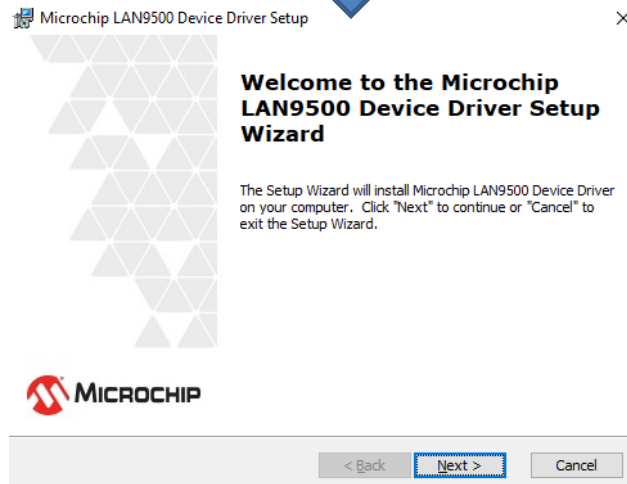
Microchip LAN9500 Device Driver Setup

×

Welcome to the Microchip LAN9500 Device Driver Setup Wizard

The Setup Wizard will install Microchip LAN9500 Device Driver on your computer. Click "Next" to continue or "Cancel" to exit the Setup Wizard.

MICROCHIP

< Back

Next >

Cancel